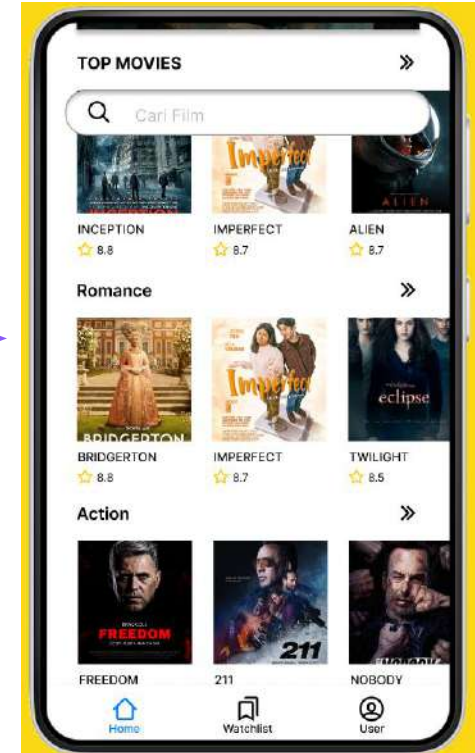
TOP MOVIES »

Cari Film

INCEPTION
8.8

IMPERFECT
8.7

ALIEN
8.7

Romance »

BRIDGERTON

BRIDGERTON
8.8

Imperfect

IMPERFECT
8.7

eclipse

TWILIGHT
8.5

Action »

FREEDOM

FREEDOM

211

211

NOBODY

Home
Watchlist
User